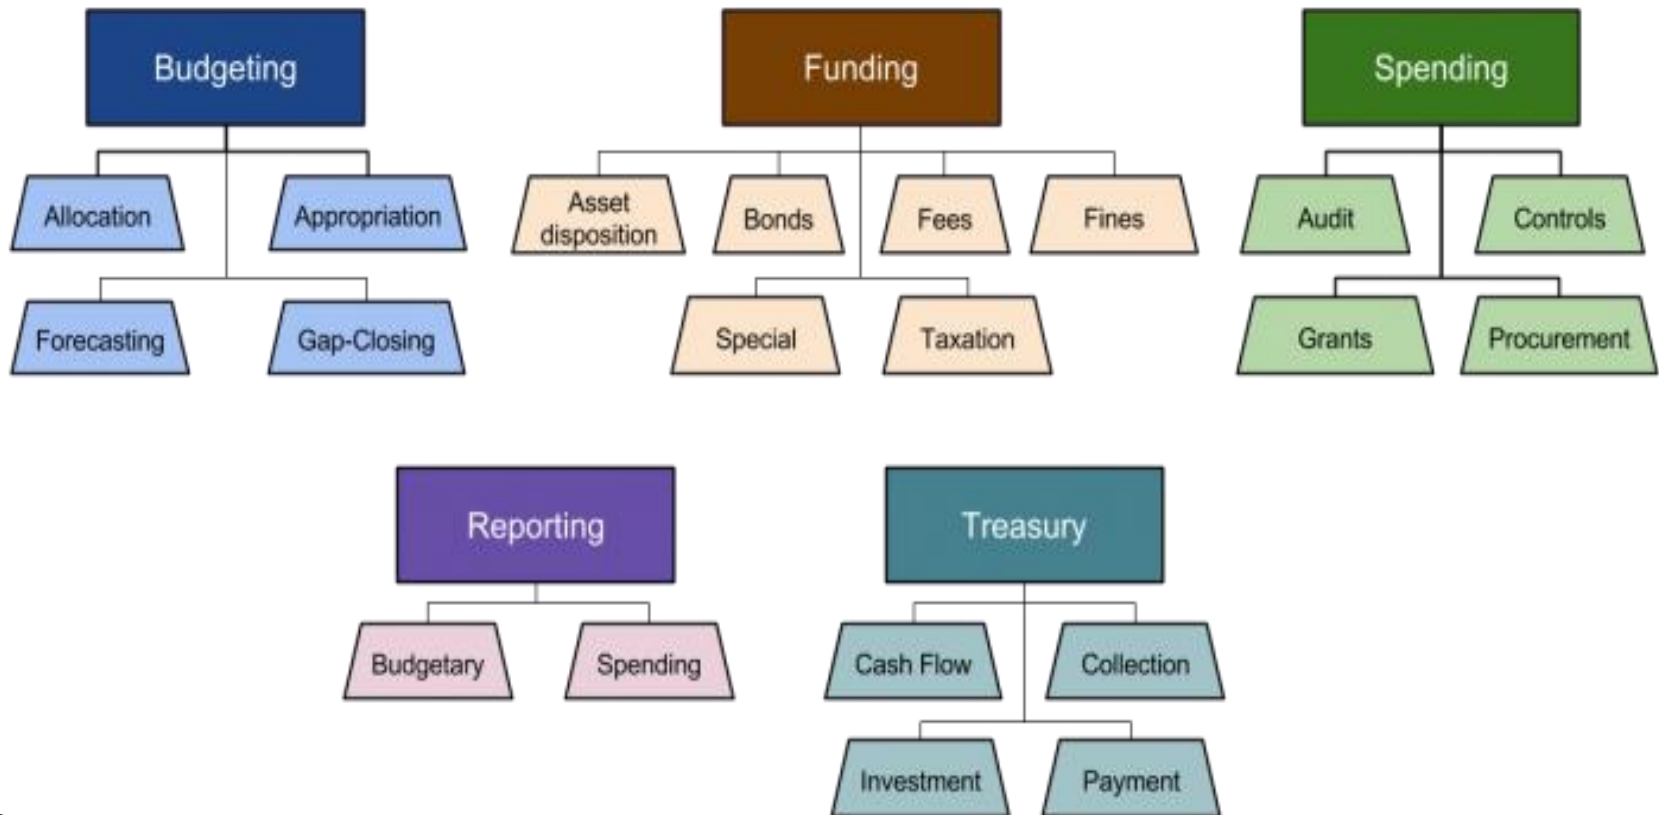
Budgeting

Allocation
Appropriation
Forecasting
Gap-Closing

Funding

Asset disposition
Bonds
Fees
Fines
Special
Taxation

Spending

Audit
Controls
Grants
Procurement

Reporting

Budgetary
Spending

Treasury

Cash Flow
Collection
Investment
Payment